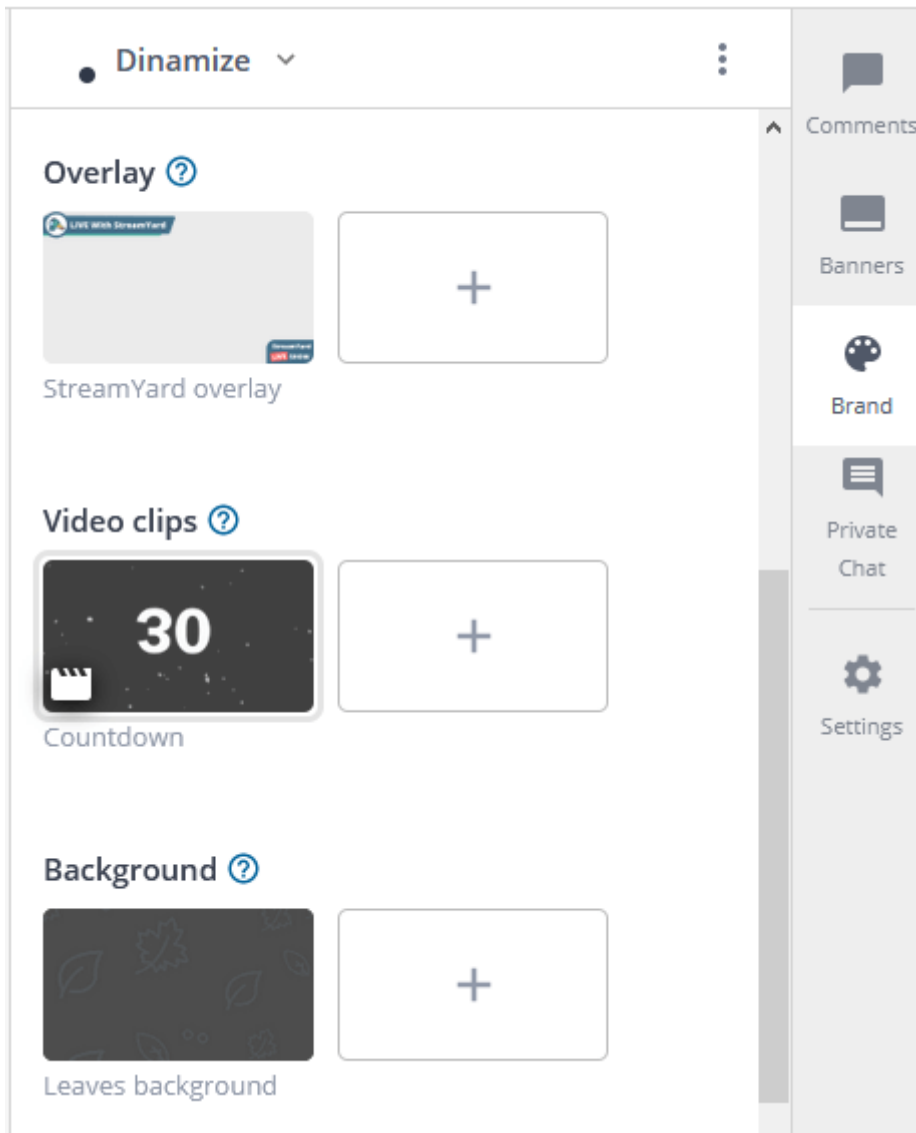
Dinamize

Overlay ?

LIVE With StreamYard

StreamYard LIVE

+

StreamYard overlay

Video clips ?

30

+

Countdown

Background ?

+

Leaves background

Comments

Banners

Brand

Private Chat

Settings